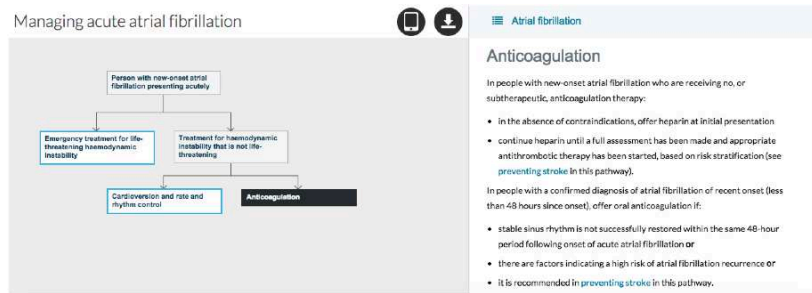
Managing acute atrial fibrillation

Person with new-onset atrial fibrillation presenting acutely

Emergency treatment for life-threatening haemodynamic instability

Treatment for haemodynamic instability that is not life-threatening

Cardioversion and rate and rhythm control

Anticoagulation

Atrial fibrillation

Anticoagulation

In people with new-onset atrial fibrillation who are receiving no, or subtherapeutic, anticoagulation therapy:

• in the absence of contraindications, offer heparin at initial presentation

• continue heparin until a full assessment has been made and appropriate antithrombotic therapy has been started, based on risk stratification (see preventing stroke in this pathway).

In people with a confirmed diagnosis of atrial fibrillation of recent onset (less than 48 hours since onset), offer oral anticoagulation if:

• stable sinus rhythm is not successfully restored within the same 48-hour period following onset of acute atrial fibrillation or

• there are factors indicating a high risk of atrial fibrillation recurrence or

• it is recommended in preventing stroke in this pathway.